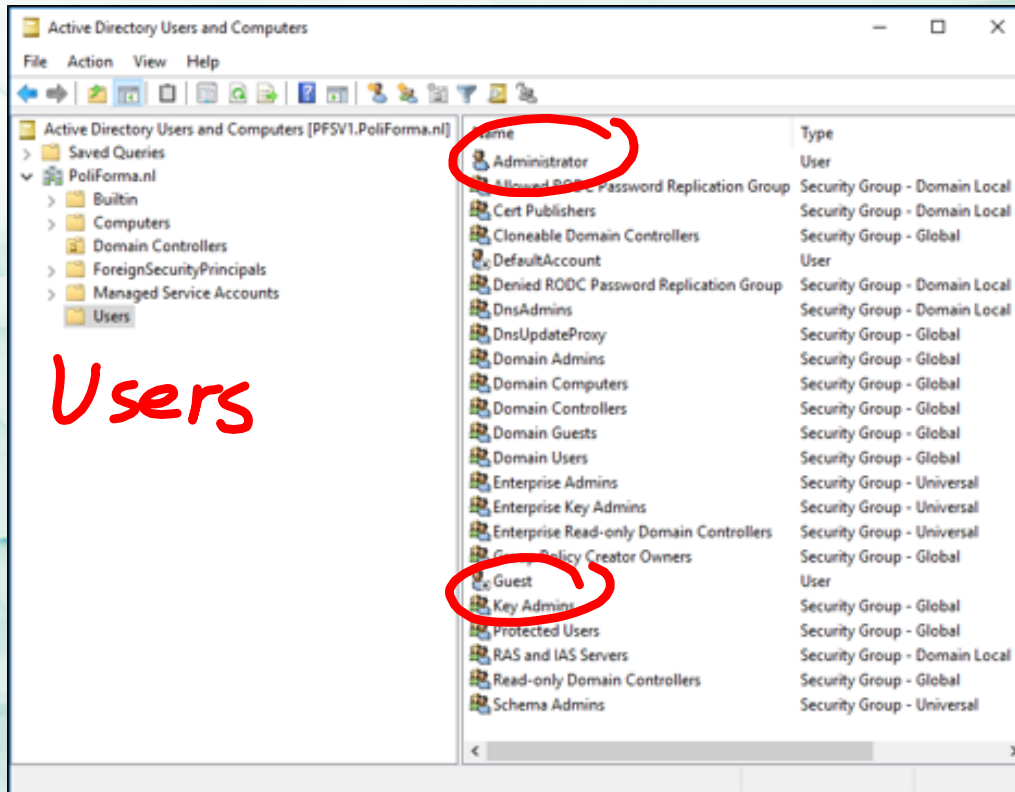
Active Directory Users and Computers

File Action View Help

Active Directory Users and Computers [PFSV1.PoliForma.nl]
Saved Queries
PoliForma.nl
Builtin
Computers
Domain Controllers
ForeignSecurityPrincipals
Managed Service Accounts
Users

Users

| Name | Type |
|---|---|
| Administrator | User |
| Allowed RODC Password Replication Group | Security Group - Domain Local |
| Cert Publishers | Security Group - Domain Local |
| Cloneable Domain Controllers | Security Group - Global |
| DefaultAccount | User |
| Denied RODC Password Replication Group | Security Group - Domain Local |
| DnsAdmins | Security Group - Domain Local |
| DnsUpdateProxy | Security Group - Global |
| Domain Admins | Security Group - Global |
| Domain Computers | Security Group - Global |
| Domain Controllers | Security Group - Global |
| Domain Guests | Security Group - Global |
| Domain Users | Security Group - Global |
| Enterprise Admins | Security Group - Universal |
| Enterprise Key Admins | Security Group - Universal |
| Enterprise Read-only Domain Controllers | Security Group - Universal |
| Group Policy Creator Owners | Security Group - Global |
| Guest | User |
| Key Admins | Security Group - Global |
| Protected Users | Security Group - Global |
| RAS and IAS Servers | Security Group - Domain Local |
| Read-only Domain Controllers | Security Group - Global |
| Schema Admins | Security Group - Universal |